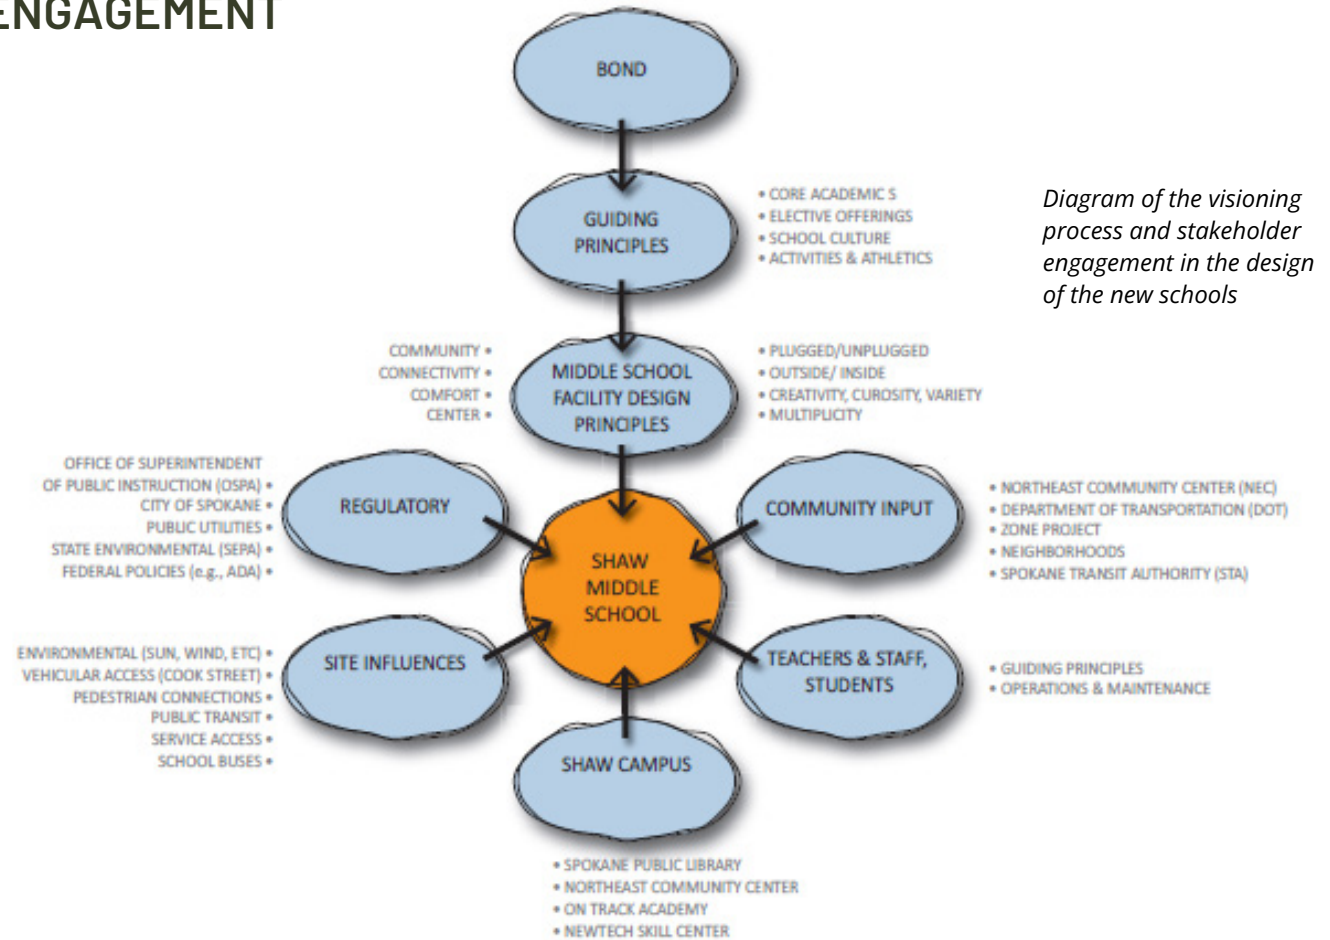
ENGAGEMENT

BOND

GUIDING PRINCIPLES

• CORE ACADEMIC S
• ELECTIVE OFFERINGS
• SCHOOL CULTURE
• ACTIVITIES & ATHLETICS

Diagram of the visioning process and stakeholder engagement in the design of the new schools

COMMUNITY •
CONNECTIVITY •
COMFORT •
CENTER •

MIDDLE SCHOOL FACILITY DESIGN PRINCIPLES

• PLUGGED/UNPLUGGED
• OUTSIDE/ INSIDE
• CREATIVITY, CUROSITY, VARIETY
• MULTIPLICITY

OFFICE OF SUPERINTENDENT OF PUBLIC INSTRUCTION (OSPA) •
CITY OF SPOKANE •
PUBLIC UTILITIES •
STATE ENVIRONMENTAL (SEPA) •
FEDERAL POLICIES (e.g., ADA) •

REGULATORY

SHAW MIDDLE SCHOOL

COMMUNITY INPUT

• NORTHEAST COMMUNITY CENTER (NEC)
• DEPARTMENT OF TRANSPORTATION (DOT)
• ZONE PROJECT
• NEIGHBORHOODS
• SPOKANE TRANSIT AUTHORITY (STA)

ENVIRONMENTAL (SUN, WIND, ETC) •
VEHICULAR ACCESS (COOK STREET) •
PEDESTRIAN CONNECTIONS •
PUBLIC TRANSIT •
SERVICE ACCESS •
SCHOOL BUSES •

SITE INFLUENCES

TEACHERS & STAFF, STUDENTS

• GUIDING PRINCIPLES
• OPERATIONS & MAINTENANCE

SHAW CAMPUS

• SPOKANE PUBLIC LIBRARY
• NORTHEAST COMMUNITY CENTER
• ON TRACK ACADEMY
• NEWTECH SKILL CENTER